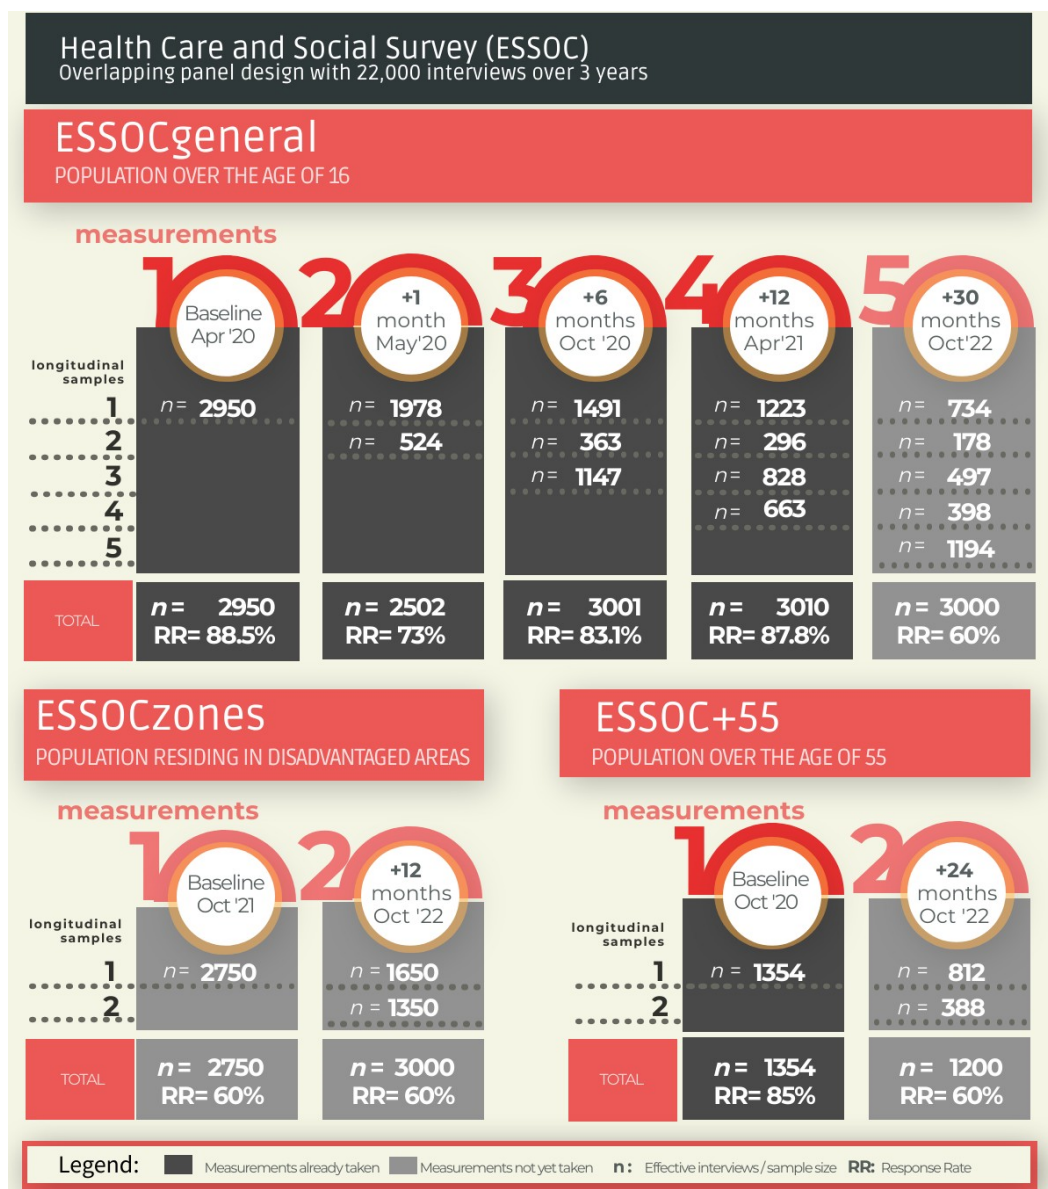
Health Care and Social Survey (ESSOC)
Overlapping panel design with 22,000 interviews over 3 years

ESSOCgeneral
POPULATION OVER THE AGE OF 16

measurements

| longitudinal samples | 1 Baseline Apr '20 | 2 +1 month May'20 | 3 +6 months Oct '20 | 4 +12 months Apr'21 | 5 +30 months Oct'22 |
|---|---|---|---|---|---|
| 1 | $n=$ 2950 | $n=$ 1978 | $n=$ 1491 | $n=$ 1223 | $n=$ 734 |
| 2 | | $n=$ 524 | $n=$ 363 | $n=$ 296 | $n=$ 178 |
| 3 | | | $n=$ 1147 | $n=$ 828 | $n=$ 497 |
| 4 | | | | $n=$ 663 | $n=$ 398 |
| 5 | | | | | $n=$ 1194 |
| TOTAL | $n=$ 2950 RR= 88.5% | $n=$ 2502 RR= 73% | $n=$ 3001 RR= 83.1% | $n=$ 3010 RR= 87.8% | $n=$ 3000 RR= 60% |

ESSOCzones
POPULATION RESIDING IN DISADVANTAGED AREAS

measurements

| longitudinal samples | 1 Baseline Oct '21 | 2 +12 months Oct '22 |
|---|---|---|
| 1 | $n=$ 2750 | $n=$ 1650 |
| 2 | | $n=$ 1350 |
| TOTAL | $n=$ 2750 RR= 60% | $n=$ 3000 RR= 60% |

ESSOC+55
POPULATION OVER THE AGE OF 55

measurements

| longitudinal samples | 1 Baseline Oct '20 | 2 +24 months Oct '22 |
|---|---|---|
| 1 | $n=$ 1354 | $n=$ 812 |
| 2 | | $n=$ 388 |
| TOTAL | $n=$ 1354 RR= 85% | $n=$ 1200 RR= 60% |

Legend: Measurements already taken Measurements not yet taken n: Effective interviews/sample size RR: Response Rate